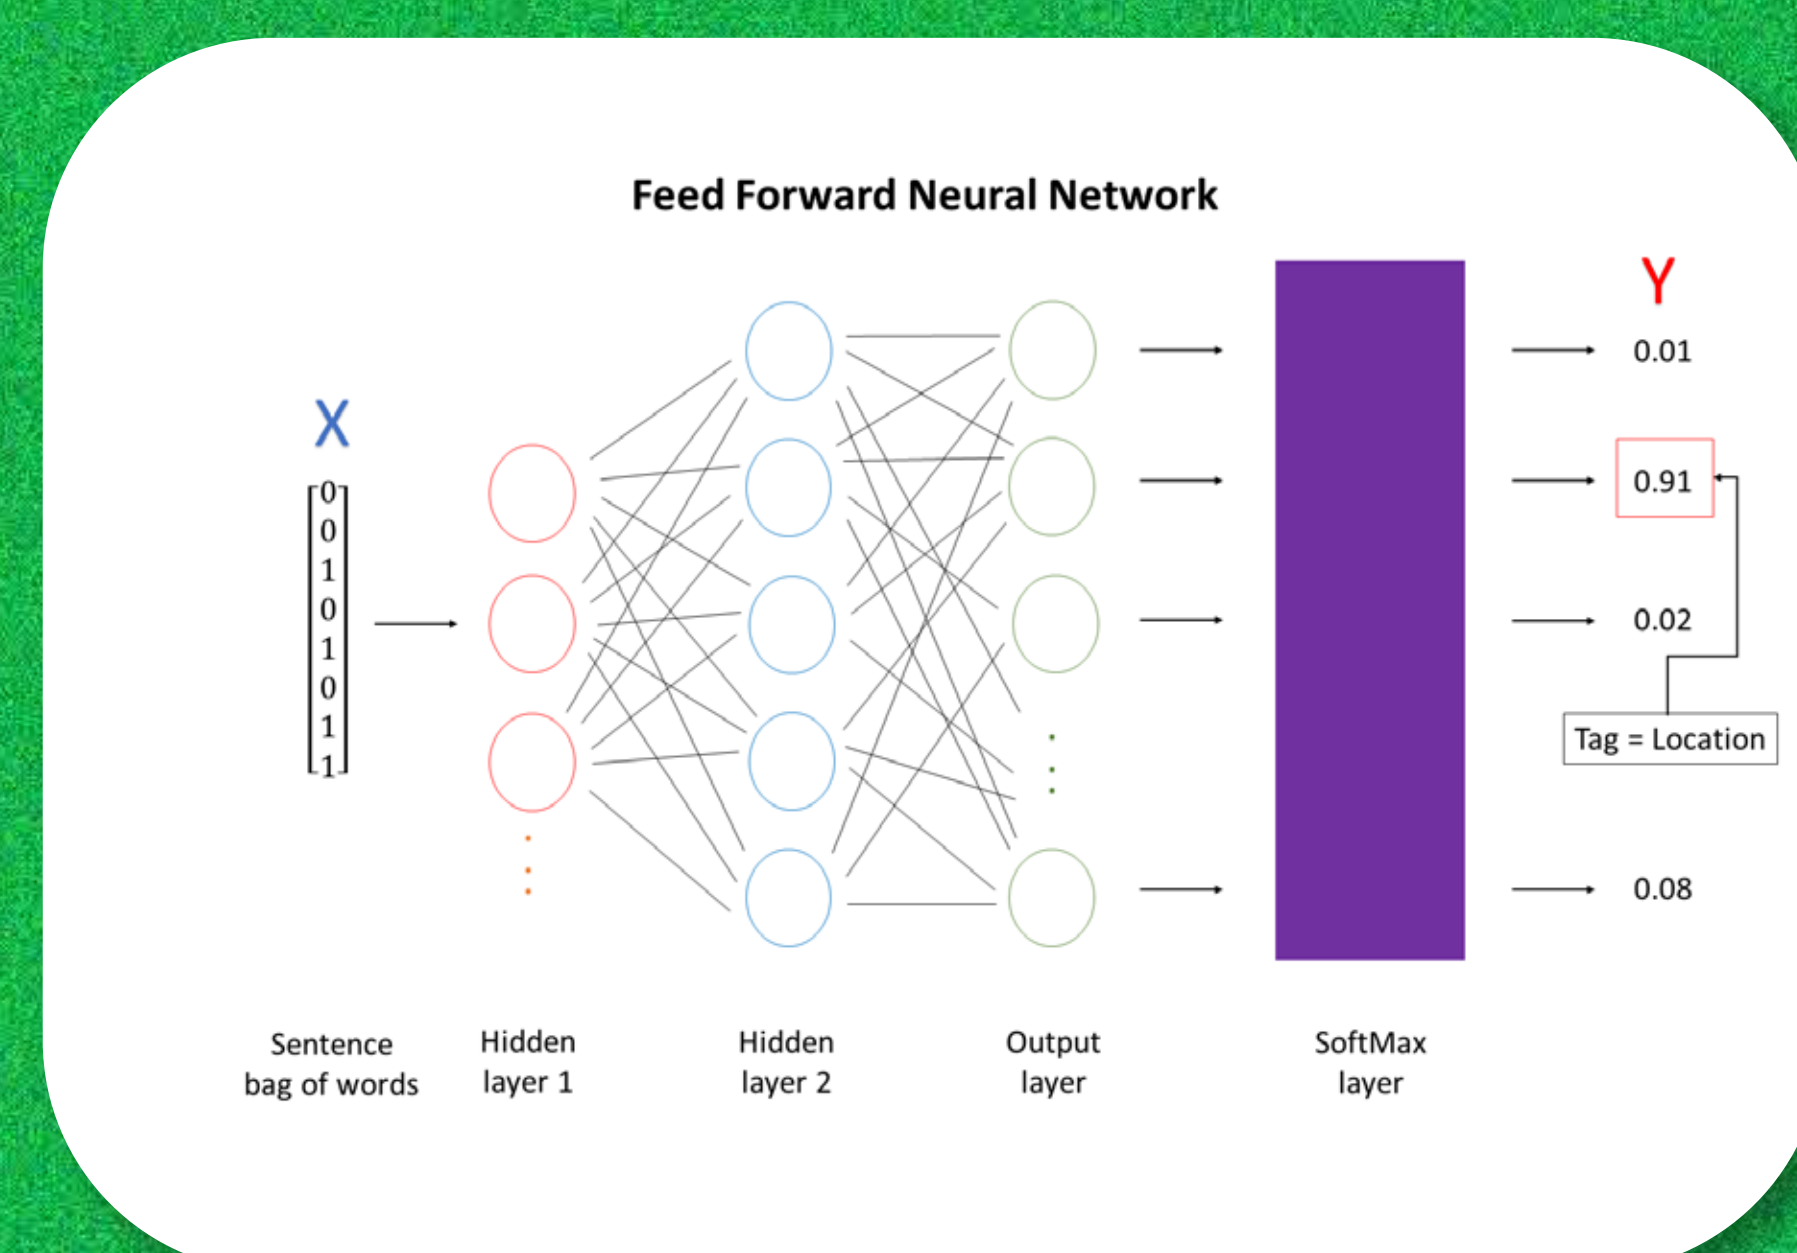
Feed Forward Neural Network

X

$\begin{bmatrix} 0 \\ 0 \\ 1 \\ 0 \\ 1 \\ 0 \\ 1 \\ 1 \end{bmatrix}$

Y

0.01

0.91

0.02

Tag = Location

0.08

Sentence bag of words

Hidden layer 1

Hidden layer 2

Output layer

SoftMax layer